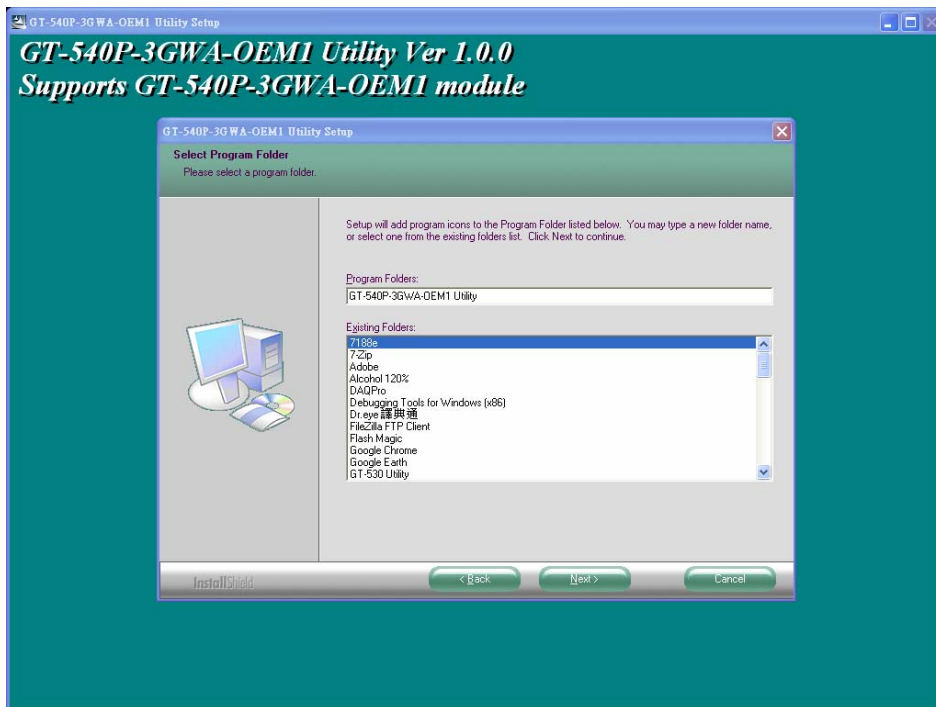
GT-540P-3GWA-OEM1 Utility Setup

GT-540P-3GWA-OEM1 Utility Ver 1.0.0
Supports GT-540P-3GWA-OEM1 module

GT-540P-3GWA-OEM1 Utility Setup

Select Program Folder
Please select a program folder.

Setup will add program icons to the Program Folder listed below. You may type a new folder name, or select one from the existing folders list. Click Next to continue.

Program Folders:
GT-540P-3GWA-OEM1 Utility

Existing Folders:
7188e
7-Zip
Adobe
Alcohol 120%
DAQPro
Debugging Tools for Windows (x86)
Dr.eye 譯典通
FileZilla FTP Client
Flash Magic
Google Chrome
Google Earth
GT-530 Utility

InstallShield

< Back
Next >
Cancel